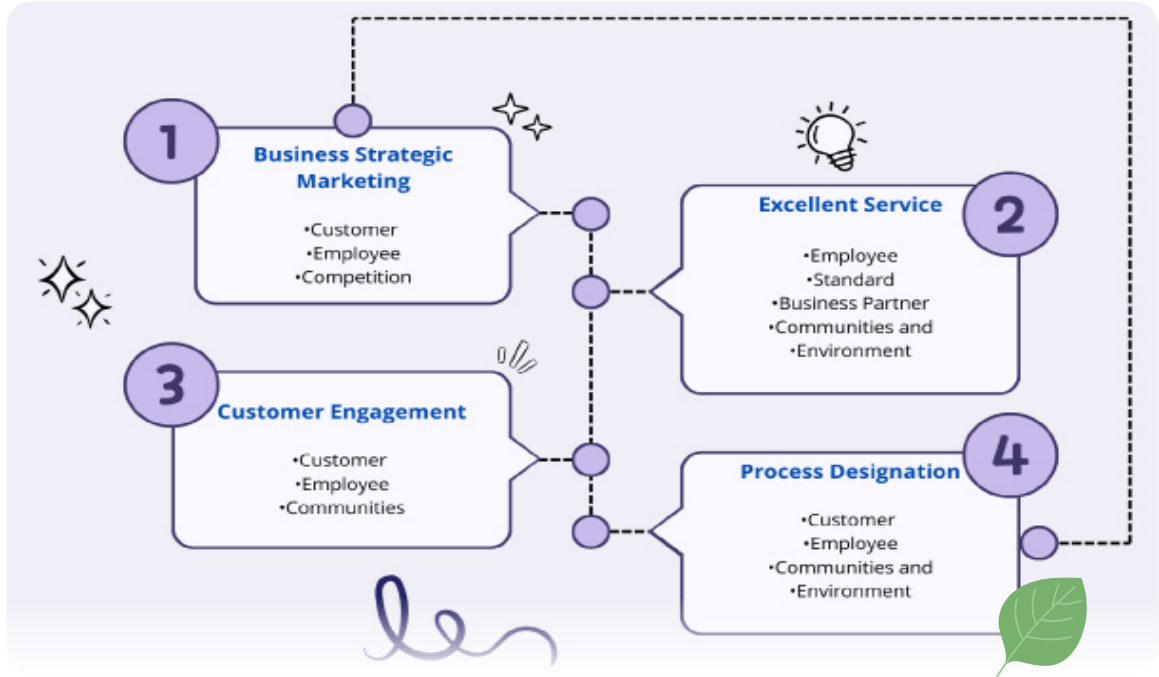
1

Business Strategic Marketing

•Customer
•Employee
•Competition

2

Excellent Service

•Employee
•Standard
•Business Partner
•Communities and
•Environment

3

Customer Engagement

•Customer
•Employee
•Communities

4

Process Designation

•Customer
•Employee
•Communities and
•Environment